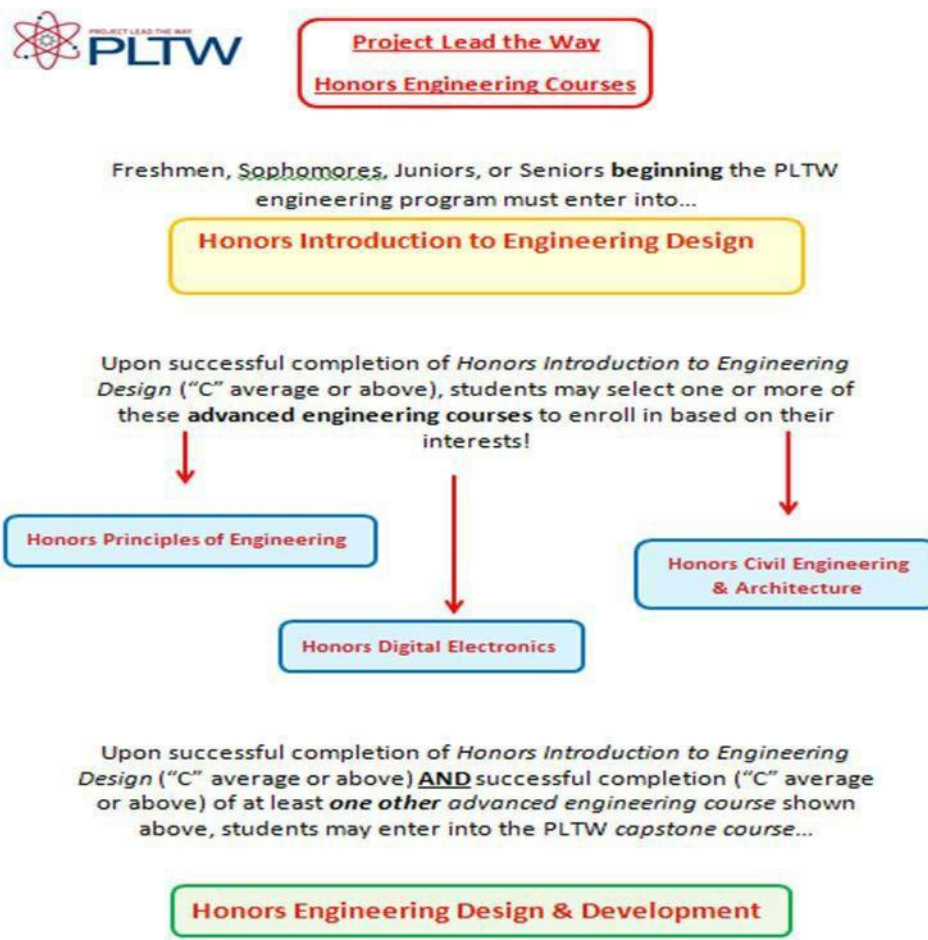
PROJECT LEAD THE WAY
PLTW

Project Lead the Way
Honors Engineering Courses

Freshmen, Sophomores, Juniors, or Seniors **beginning** the PLTW engineering program must enter into...

Honors Introduction to Engineering Design

Upon successful completion of *Honors Introduction to Engineering Design* ("C" average or above), students may select one or more of these **advanced engineering courses** to enroll in based on their interests!

Honors Principles of Engineering

Honors Digital Electronics

Honors Civil Engineering & Architecture

Upon successful completion of *Honors Introduction to Engineering Design* ("C" average or above) **AND** successful completion ("C" average or above) of at least ***one other*** *advanced engineering course* shown above, students may enter into the PLTW *capstone course*...

Honors Engineering Design & Development